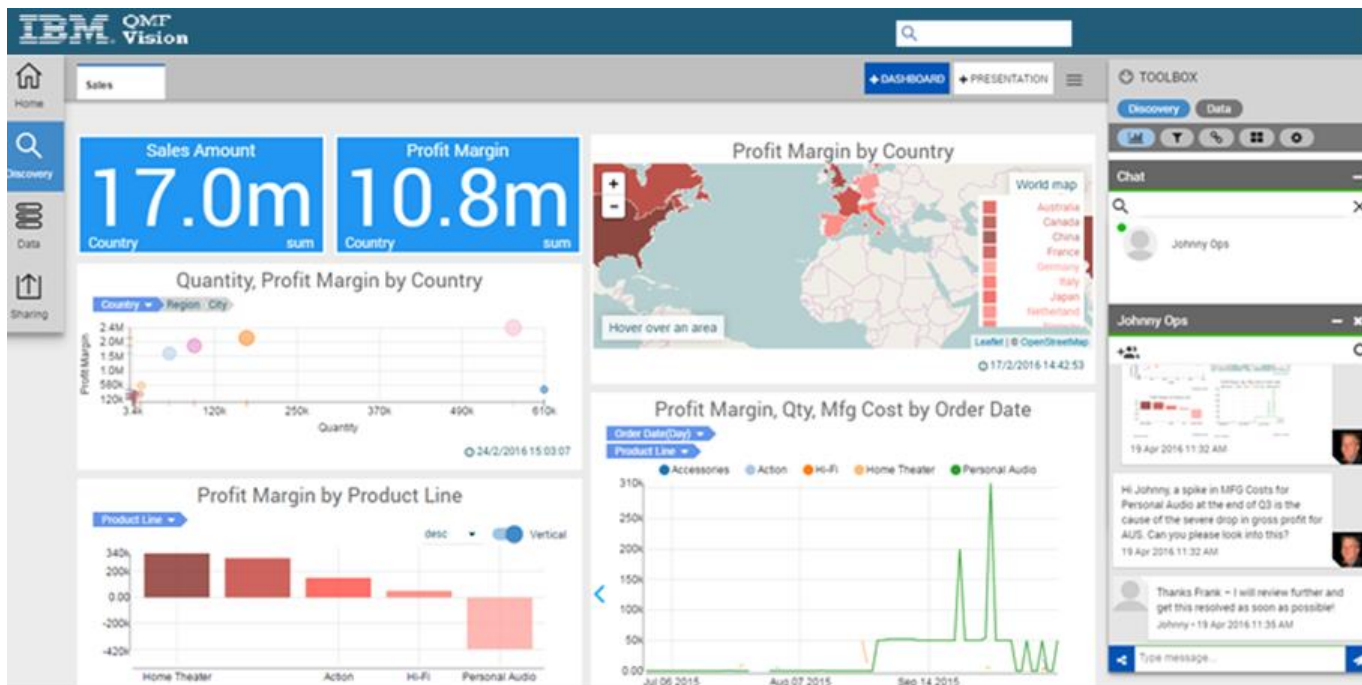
IBM QMF Vision

Home
Discovery
Data
Sharing

Sales

+ DASHBOARD
+ PRESENTATION

TOOLBOX
Discovery
Data

Chat
Johnny Ops

Johnny Ops
19 Apr 2016 11:32 AM

Hi Johnny, a spike in MFG Costs for Personal Audio at the end of Q3 is the cause of the severe drop in gross profit for AUS. Can you please look into this?
19 Apr 2016 11:32 AM

Thanks Frank – I will review further and get this resolved as soon as possible!
Johnny • 19 Apr 2016 11:35 AM

Type message...

Sales Amount
17.0m
Country sum

Profit Margin
10.8m
Country sum

Profit Margin by Country
World map
Australia
Canada
China
France
Germany
Italy
Japan
Netherland
Hover over an area
Leaflet | © OpenStreetMap
17/2/2016 14:42:53

Quantity, Profit Margin by Country
Country Region City
Profit Margin
2.4M
2.0M
1.5M
1.0M
580k
120k
3.4k
120k
250k
370k
490k
610k
Quantity
24/2/2016 15:03:07

Profit Margin, Qty, Mfg Cost by Order Date
Order Date(Day)
Product Line
Accessories Action Hi-Fi Home Theater Personal Audio
310k
250k
200k
150k
100k
50k
0.00
Jul 06 2015
Aug 07 2015
Sep 14 2015

Profit Margin by Product Line
Product Line
desc
Vertical
340k
200k
0.00
-200k
-420k
Home Theater
Action
Hi-Fi
Personal Audio